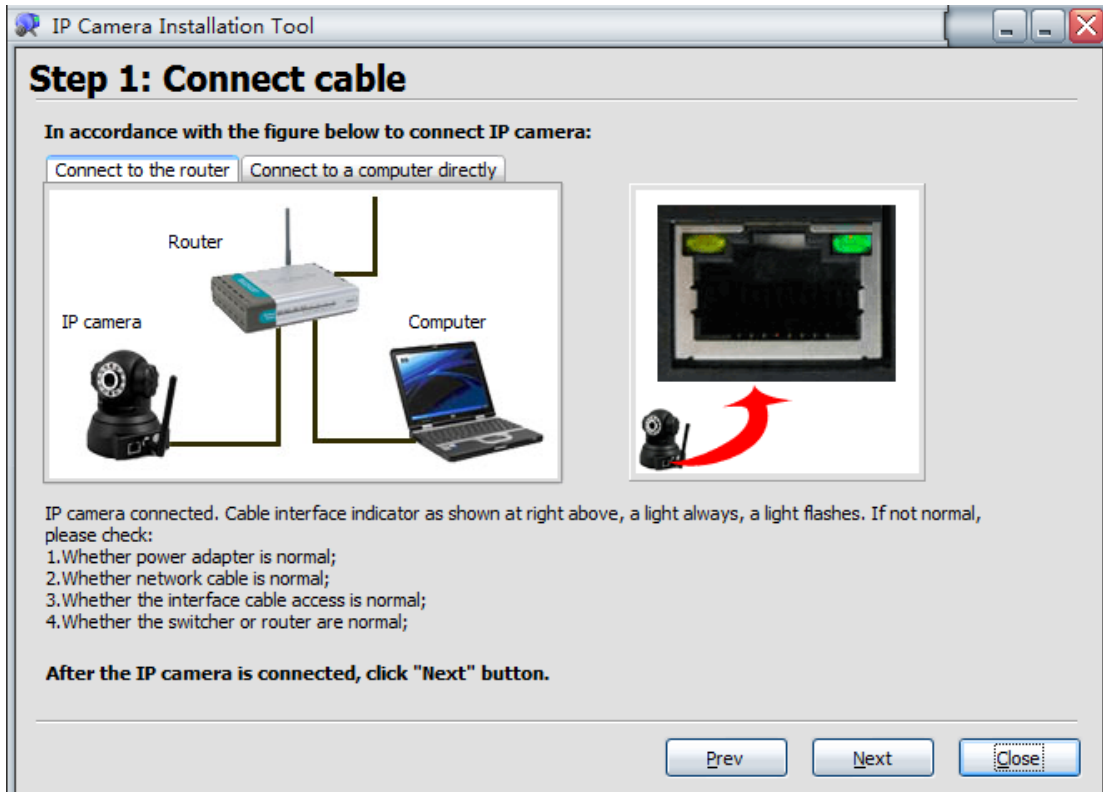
IP Camera Installation Tool

Step 1: Connect cable

In accordance with the figure below to connect IP camera:

Connect to the router | Connect to a computer directly

Router

IP camera

Computer

IP camera connected. Cable interface indicator as shown at right above, a light always, a light flashes. If not normal, please check:
1.Whether power adapter is normal;
2.Whether network cable is normal;
3.Whether the interface cable access is normal;
4.Whether the switcher or router are normal;

After the IP camera is connected, click "Next" button.

Prev
Next
Close